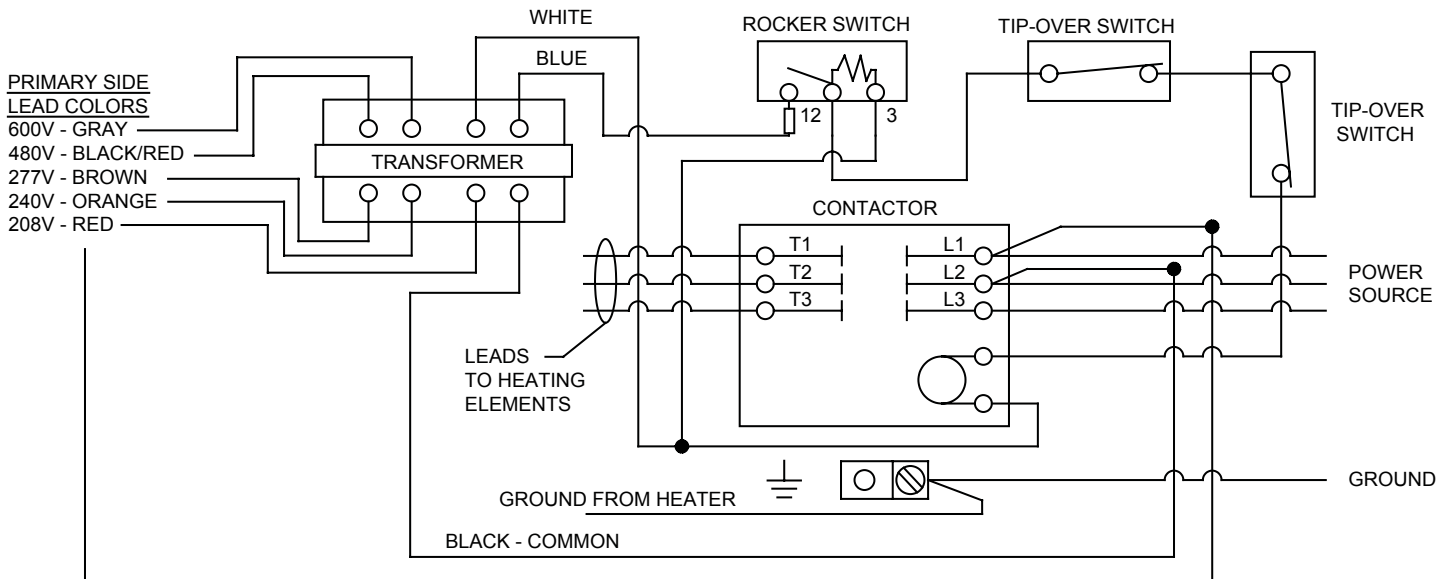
WHITE
ROCKER SWITCH
TIP-OVER SWITCH
BLUE
PRIMARY SIDE
LEAD COLORS
600V - GRAY
480V - BLACK/RED
277V - BROWN
240V - ORANGE
208V - RED
TRANSFORMER
12
3
TIP-OVER SWITCH
CONTACTOR
T1
T2
T3
L1
L2
L3
POWER SOURCE
LEADS TO HEATING ELEMENTS
GROUND FROM HEATER
GROUND
BLACK - COMMON